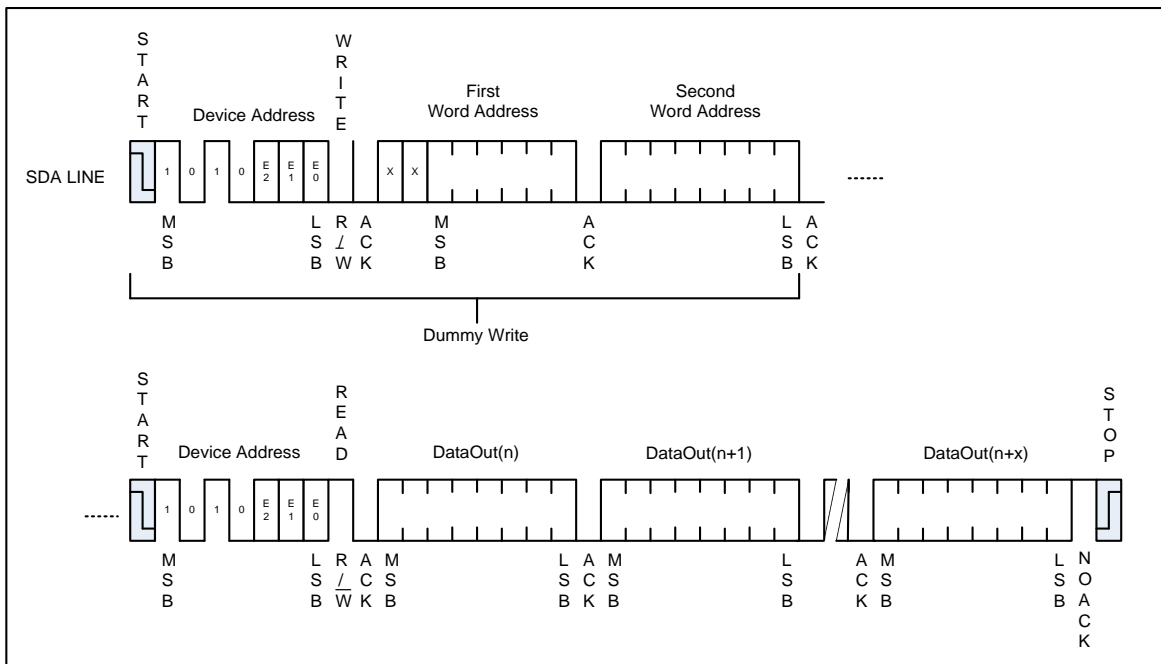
START

Device Address

WRITE

First Word Address

Second Word Address

SDA LINE

1 0 1 0 E2 E1 E0

X X

------

MSB

LSB

R/W

ACK

MSB

ACK

LSB

ACK

Dummy Write

START

Device Address

READ

DataOut(n)

DataOut(n+1)

DataOut(n+x)

STOP

------

1 0 1 0 E2 E1 E0

MSB

LSB

$R/\overline{W}$

ACK

MSB

LSB

ACK

MSB

LSB

ACK

MSB

LSB

NO ACK